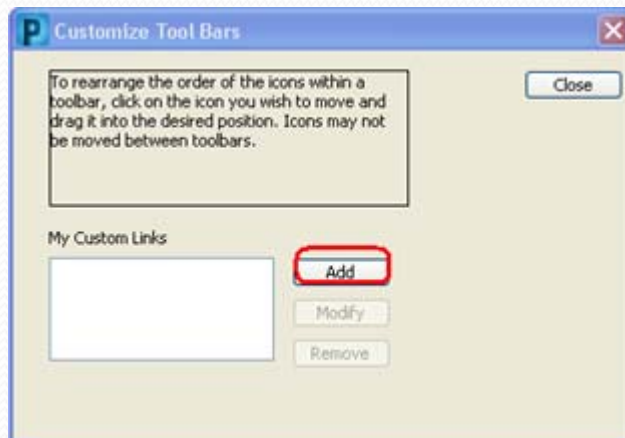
P Customize Tool Bars

To rearrange the order of the icons within a toolbar, click on the icon you wish to move and drag it into the desired position. Icons may not be moved between toolbars.

Close

My Custom Links

Add

Modify

Remove